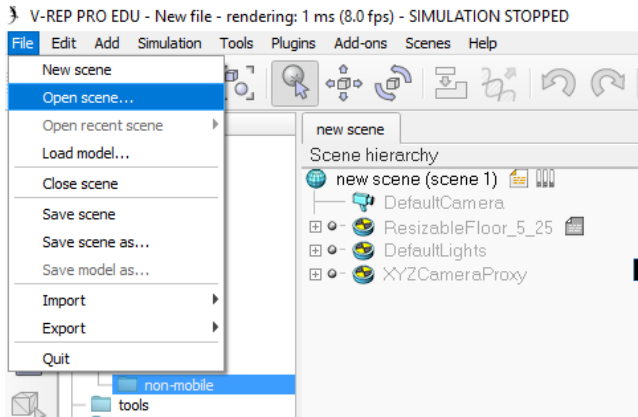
V-REP PRO EDU - New file - rendering: 1 ms (8.0 fps) - SIMULATION STOPPED

File Edit Add Simulation Tools Plugins Add-ons Scenes Help

New scene
Open scene...
Open recent scene
Load model...
Close scene
Save scene
Save scene as...
Save model as...
Import
Export
Quit

non-mobile
tools

new scene
Scene hierarchy
new scene (scene 1)
DefaultCamera
ResizableFloor_5_25
DefaultLights
XYZCameraProxy